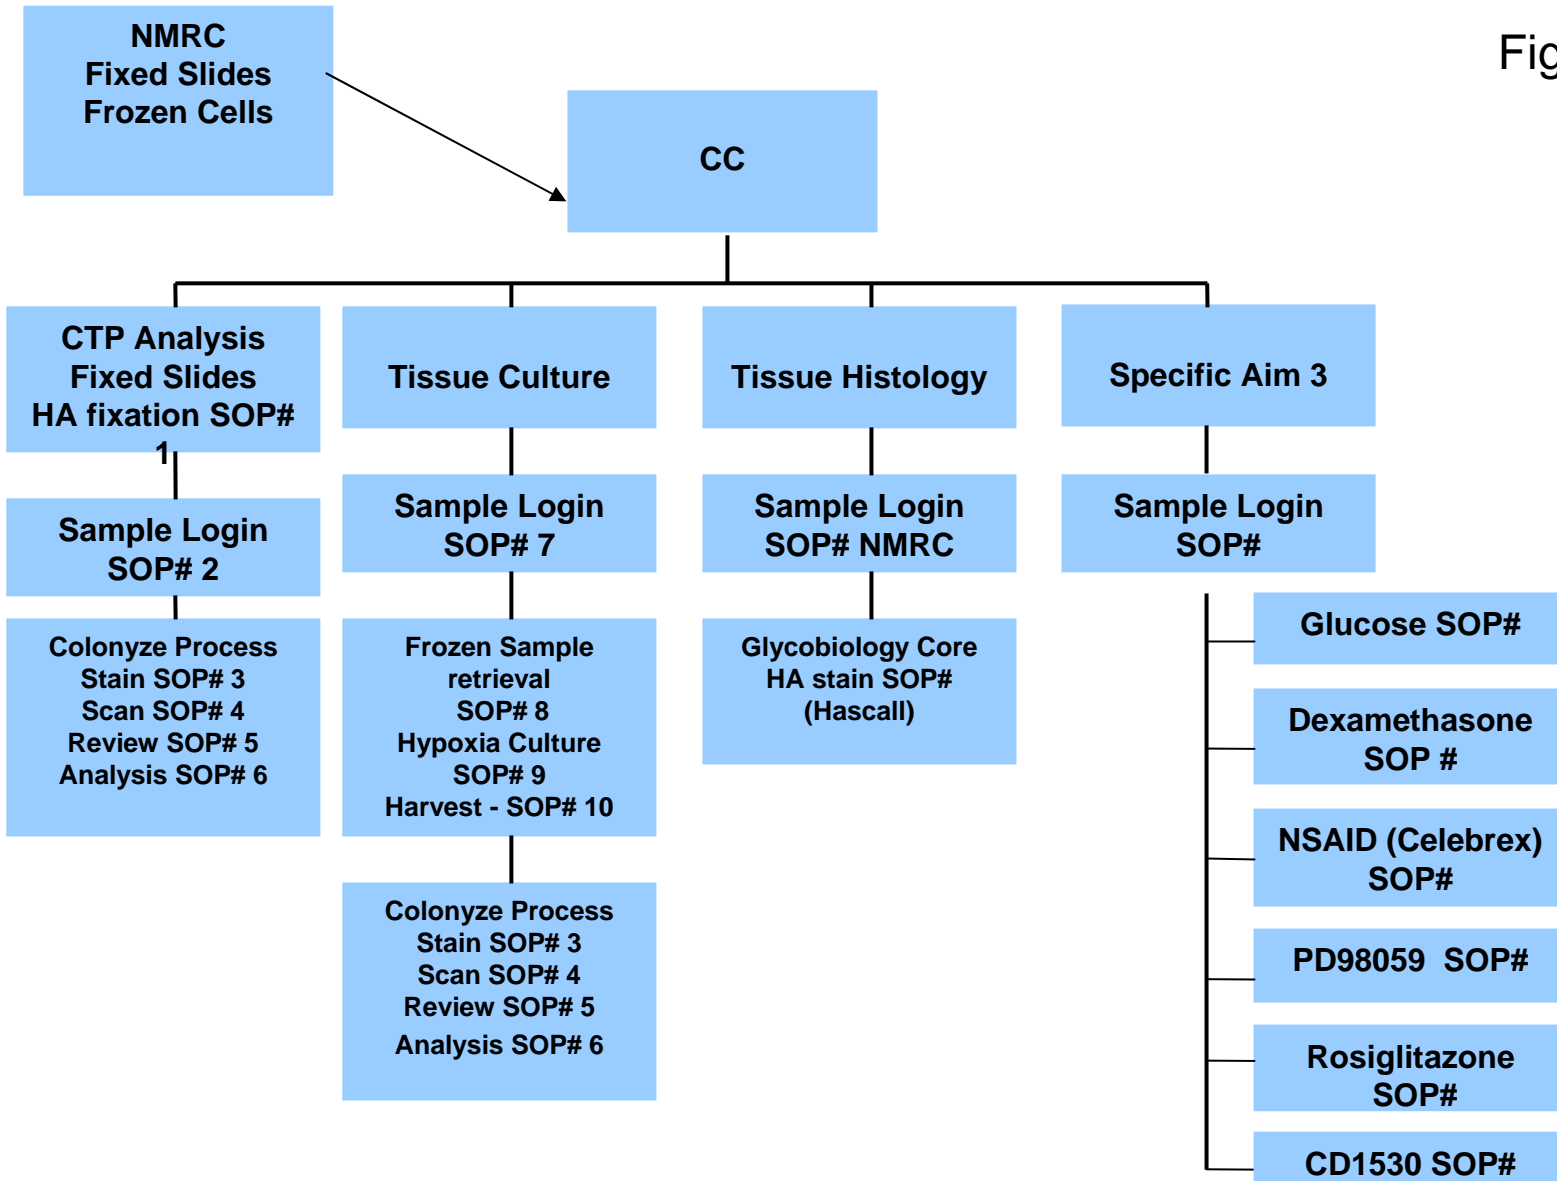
Fig

NMRC
Fixed Slides
Frozen Cells

CC

CTP Analysis
Fixed Slides
HA fixation SOP# 1

Sample Login
SOP# 2

Colonyze Process
Stain SOP# 3
Scan SOP# 4
Review SOP# 5
Analysis SOP# 6

Tissue Culture

Sample Login
SOP# 7

Frozen Sample retrieval
SOP# 8
Hypoxia Culture
SOP# 9
Harvest - SOP# 10

Colonyze Process
Stain SOP# 3
Scan SOP# 4
Review SOP# 5
Analysis SOP# 6

Tissue Histology

Sample Login
SOP# NMRC

Glycobiology Core
HA stain SOP#
(Hascall)

Specific Aim 3

Sample Login
SOP#

Glucose SOP#

Dexamethasone
SOP #

NSAID (Celebrex)
SOP#

PD98059 SOP#

Rosiglitazone
SOP#

CD1530 SOP#